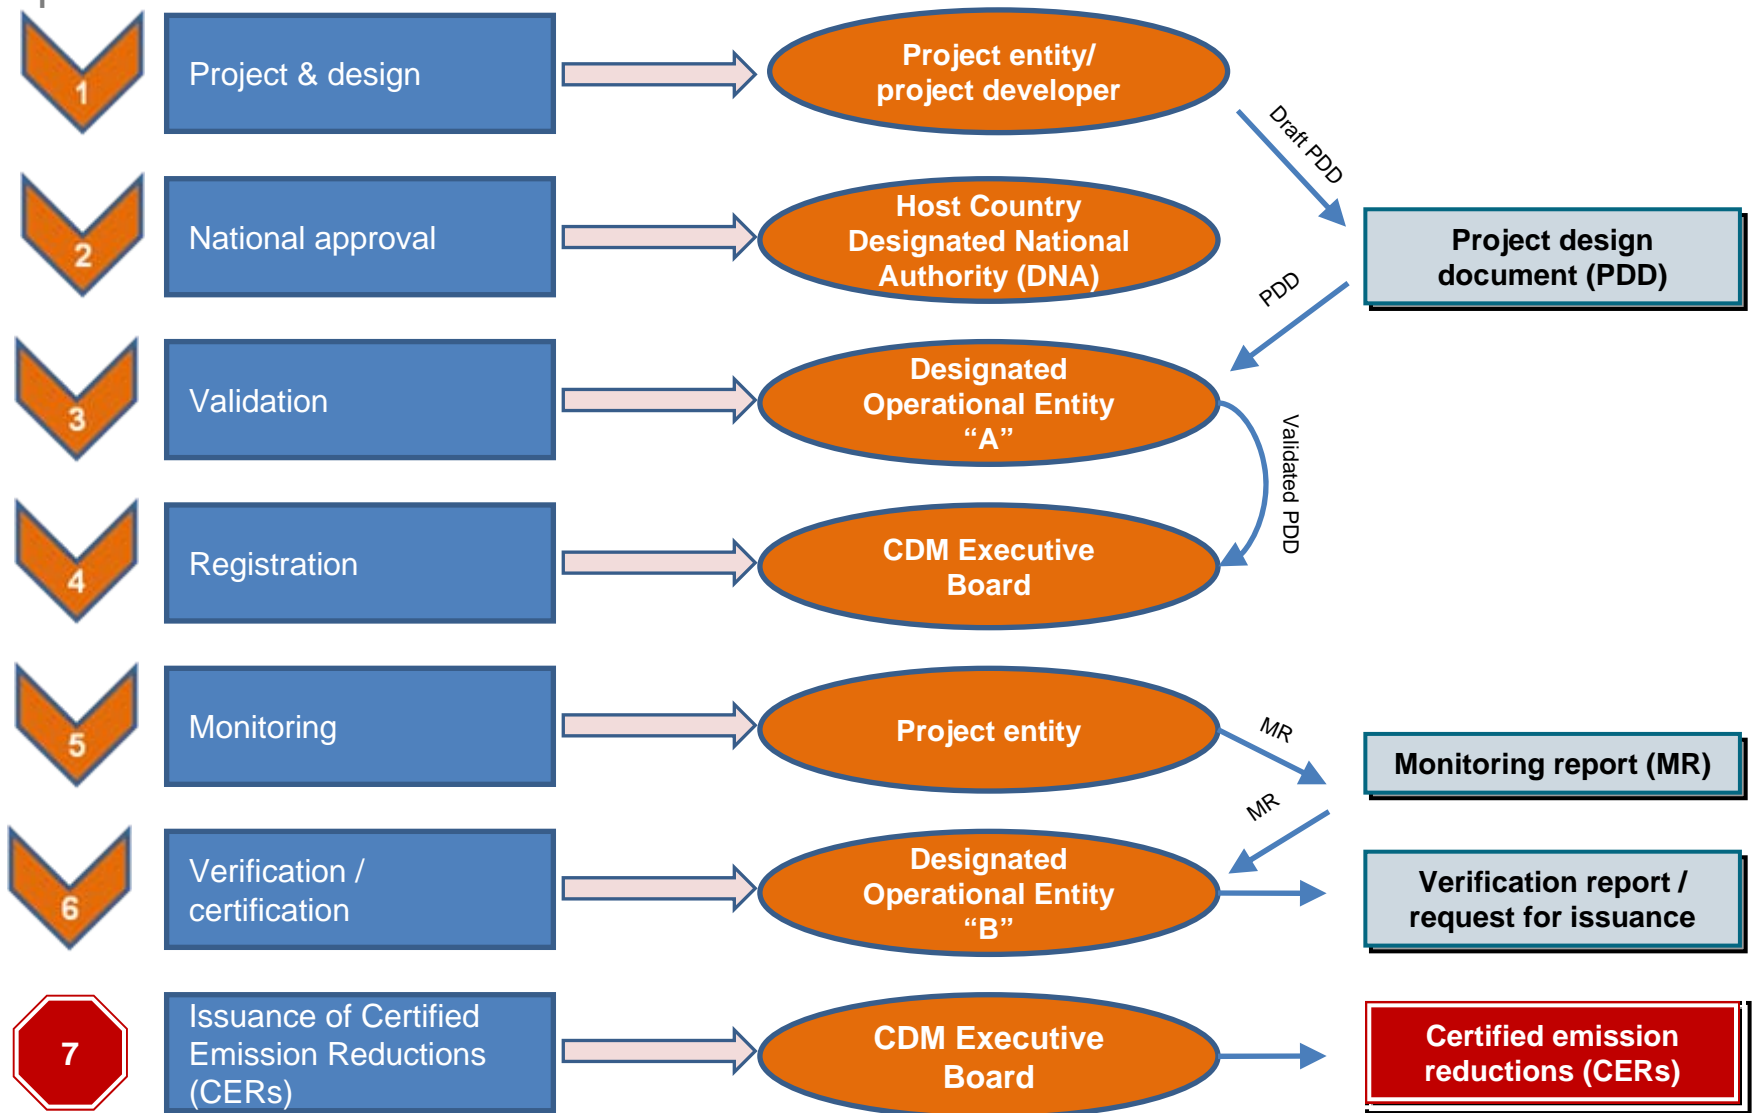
1
Project & design
Project entity/ project developer
Draft PDD
Project design document (PDD)
2
National approval
Host Country Designated National Authority (DNA)
PDD
3
Validation
Designated Operational Entity “A”
Validated PDD
4
Registration
CDM Executive Board
5
Monitoring
Project entity
MR
Monitoring report (MR)
MR
6
Verification / certification
Designated Operational Entity “B”
Verification report / request for issuance
7
Issuance of Certified Emission Reductions (CERs)
CDM Executive Board
Certified emission reductions (CERs)